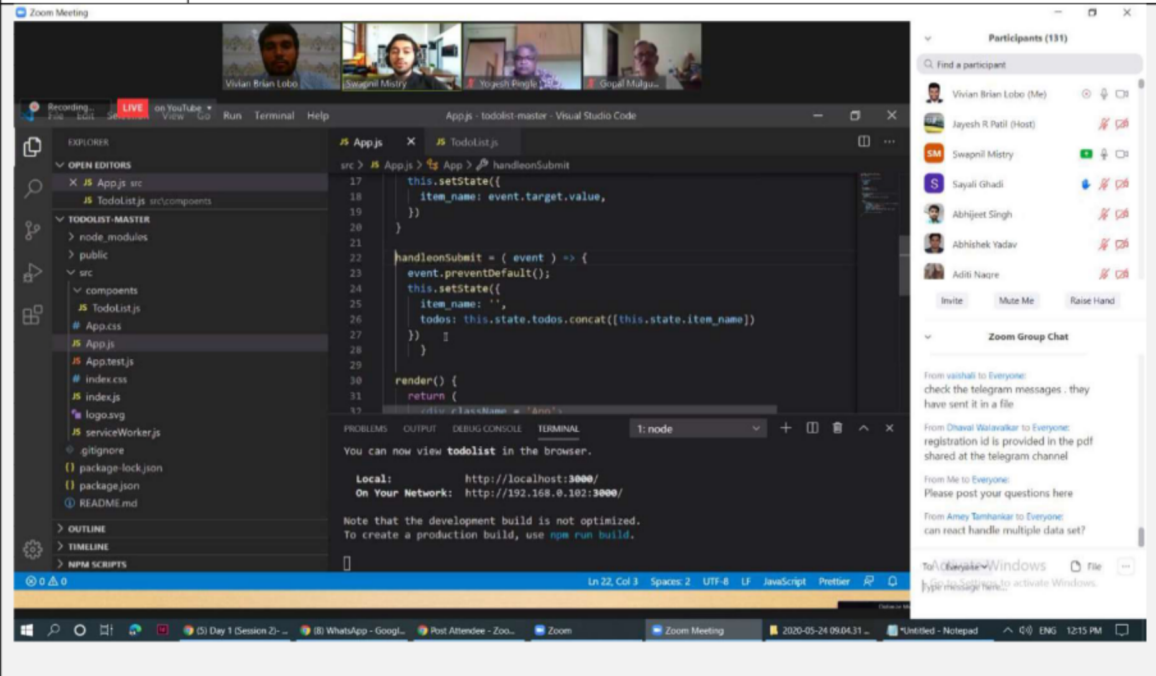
Zoom Meeting

Vivian Brian Lobo
Swapnil Mistry
Yogesh Pingle
Gopal Mulgu...

Recording... LIVE on YouTube
File Edit Selection View Go Run Terminal Help
App.js - todolist-master - Visual Studio Code

EXPLORER
OPEN EDITORS
X JS App.js src
JS TodoList.js src\components
TODOLIST-MASTER
> node_modules
> public
src
compoents
JS TodoList.js
# App.css
JS App.js
JS App.test.js
# index.css
JS index.js
logo.svg
JS serviceWorker.js
.gitignore
{} package-lock.json
{} package.json
README.md
> OUTLINE
> TIMELINE
> NPM SCRIPTS

JS App.js X JS TodoList.js
src > JS App.js > App > handleonSubmit

```
17    this.setState({
18      item_name: event.target.value,
19    })
20  }
21
22  handleonSubmit = ( event ) => {
23    event.preventDefault();
24    this.setState({
25      item_name: '',
26      todos: this.state.todos.concat([this.state.item_name])
27    })
28  }
29
30  render() {
31    return (
32      <div className = 'App'>
```

PROBLEMS OUTPUT DEBUG CONSOLE TERMINAL 1: node

You can now view todolist in the browser.

Local: http://localhost:3000/
On Your Network: http://192.168.0.102:3000/

Note that the development build is not optimized.
To create a production build, use npm run build.

⊗ 0 ⚠ 0 Ln 22, Col 3 Spaces: 2 UTF-8 LF JavaScript Prettier

Participants (131)
Find a participant
Vivian Brian Lobo (Me)
Jayesh R Patil (Host)
SM Swapnil Mistry
S Sayali Ghadi
Abhijeet Singh
Abhishek Yadav
Aditi Nagre
Invite Mute Me Raise Hand

Zoom Group Chat
From vaishali to Everyone:
check the telegram messages . they have sent it in a file
From Dhaval Waiavalkar to Everyone:
registration id is provided in the pdf shared at the telegram channel
From Me to Everyone:
Please post your questions here
From Amey Tamhankar to Everyone:
can react handle multiple data set?
To: Everyone File
Type message here...
Activate Windows
Go to Settings to activate Windows.

(5) Day 1 (Session 2)- ... (8) WhatsApp - Googl... Post Attendee - Zoo... Zoom Zoom Meeting 2020-05-24 09.04.31 ... *Untitled - Notepad ENG 12:15 PM